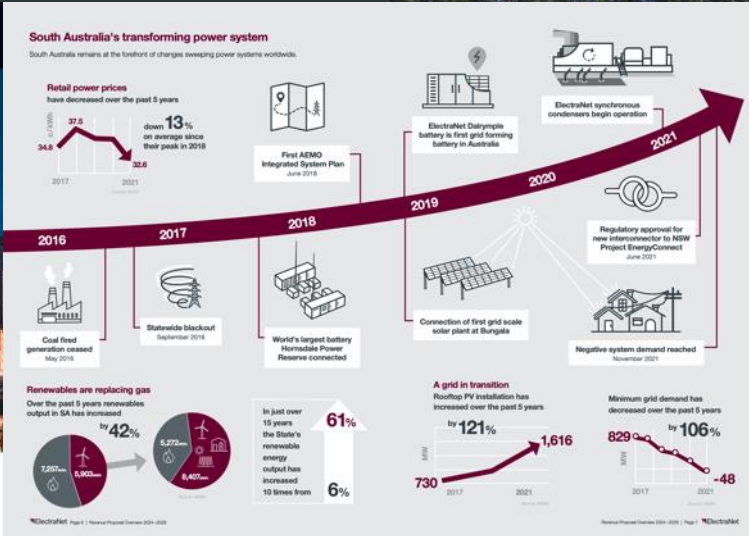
South Australia's transforming power system

South Australia remains at the forefront of changes sweeping power systems worldwide.

Retail power prices have decreased over the past 5 years

c/kWh

34.8

37.5

32.6

2017

2021

down 13% on average since their peak in 2018

First AEMO Integrated System Plan
June 2018

ElectraNet Dalrymple battery is first grid forming battery in Australia

ElectraNet synchronous condensers begin operation

2016

2017

2018

2019

2020

2021

Regulatory approval for new interconnector to NSW Project EnergyConnect
June 2021

Coal fired generation ceased
May 2016

Statewide blackout
September 2016

World's largest battery Hornsdale Power Reserve connected

Connection of first grid scale solar plant at Bungala

Negative system demand reached
November 2021

Renewables are replacing gas

Over the past 5 years renewables output in SA has increased

by 42%

7,257
5,903
5,272
8,407

In just over 15 years the State's renewable energy output has increased 10 times from

61%

6%

A grid in transition

Rooftop PV installation has increased over the past 5 years

by 121%

MW

730

1,616

2017

2021

Minimum grid demand has decreased over the past 5 years

by 106%

MW

829

-48

2017

2021

ElectraNet Page 6 | Revenue Proposal Overview 2024–2028

Revenue Proposal Overview 2024–2028 | Page 7 ElectraNet